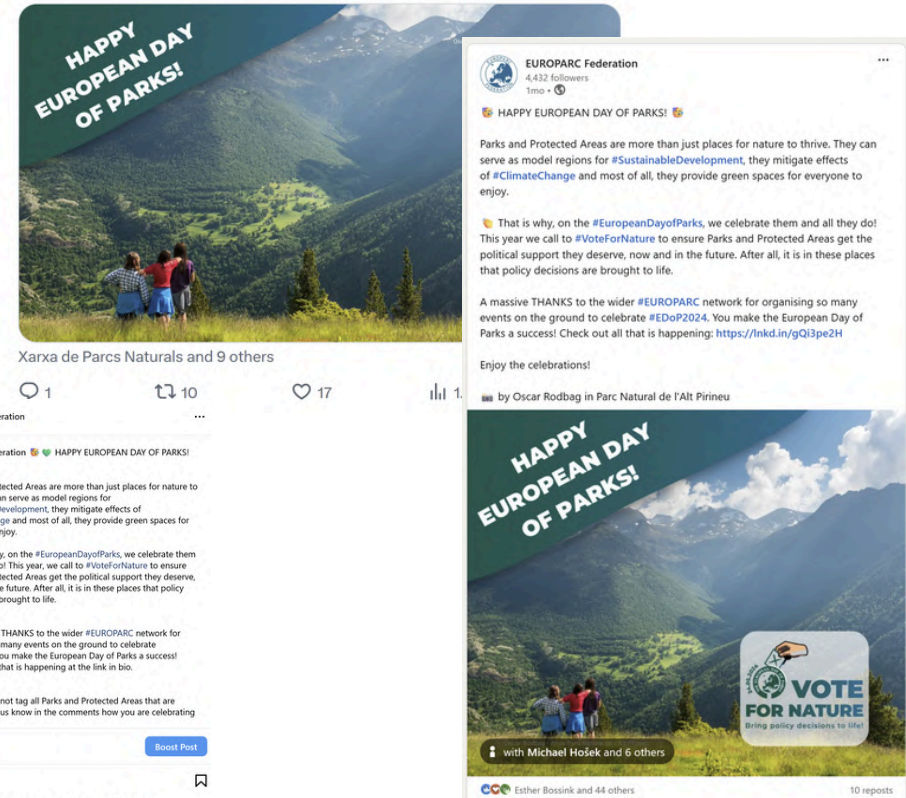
HAPPY EUROPEAN DAY OF PARKS!

Xarxa de Parcs Naturals and 9 others

1 10 17 1.

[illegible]ederation

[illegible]ederation 💚 HAPPY EUROPEAN DAY OF PARKS!

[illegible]tected Areas are more than just places for nature to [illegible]n serve as model regions for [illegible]evelopment, they mitigate effects of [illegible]ge and most of all, they provide green spaces for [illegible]njoy.

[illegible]y, on the #EuropeanDayofParks, we celebrate them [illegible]o! This year, we call to #VoteForNature to ensure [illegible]tected Areas get the political support they deserve, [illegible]e future. After all, it is in these places that policy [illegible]brought to life.

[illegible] THANKS to the wider #EUROPARC network for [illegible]many events on the ground to celebrate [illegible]ou make the European Day of Parks a success! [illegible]hat is happening at the link in bio.

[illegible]not tag all Parks and Protected Areas that are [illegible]us know in the comments how you are celebrating

Boost Post

EUROPARC Federation
4,432 followers
1mo •

HAPPY EUROPEAN DAY OF PARKS!

Parks and Protected Areas are more than just places for nature to thrive. They can serve as model regions for #SustainableDevelopment, they mitigate effects of #ClimateChange and most of all, they provide green spaces for everyone to enjoy.

That is why, on the #EuropeanDayofParks, we celebrate them and all they do! This year we call to #VoteForNature to ensure Parks and Protected Areas get the political support they deserve, now and in the future. After all, it is in these places that policy decisions are brought to life.

A massive THANKS to the wider #EUROPARC network for organising so many events on the ground to celebrate #EDoP2024. You make the European Day of Parks a success! Check out all that is happening: https://lnkd.in/gQi3pe2H

Enjoy the celebrations!

by Oscar Rodbag in Parc Natural de l'Alt Pirineu

HAPPY EUROPEAN DAY OF PARKS!

VOTE FOR NATURE
Bring policy decisions to life!

with Michael Hošek and 6 others

Esther Bossink and 44 others

10 reposts